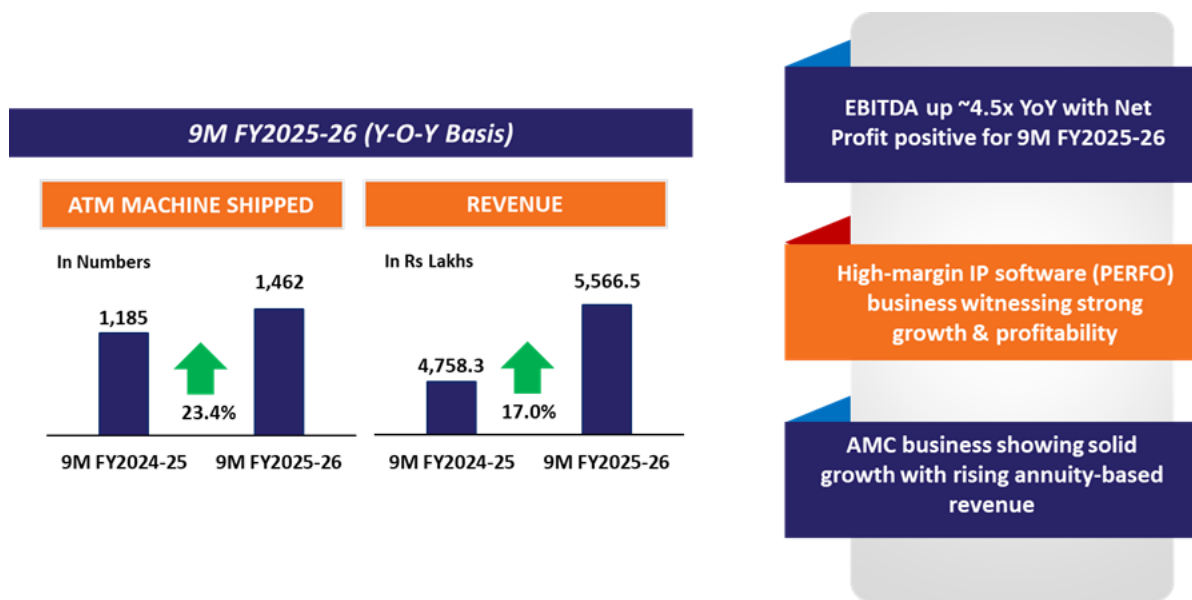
9M FY2025-26 (Y-O-Y Basis)

ATM MACHINE SHIPPED

In Numbers

1,185

1,462

23.4%

9M FY2024-25

9M FY2025-26

REVENUE

In Rs Lakhs

4,758.3

5,566.5

17.0%

9M FY2024-25

9M FY2025-26

EBITDA up ~4.5x YoY with Net Profit positive for 9M FY2025-26

High-margin IP software (PERFO) business witnessing strong growth & profitability

AMC business showing solid growth with rising annuity-based revenue